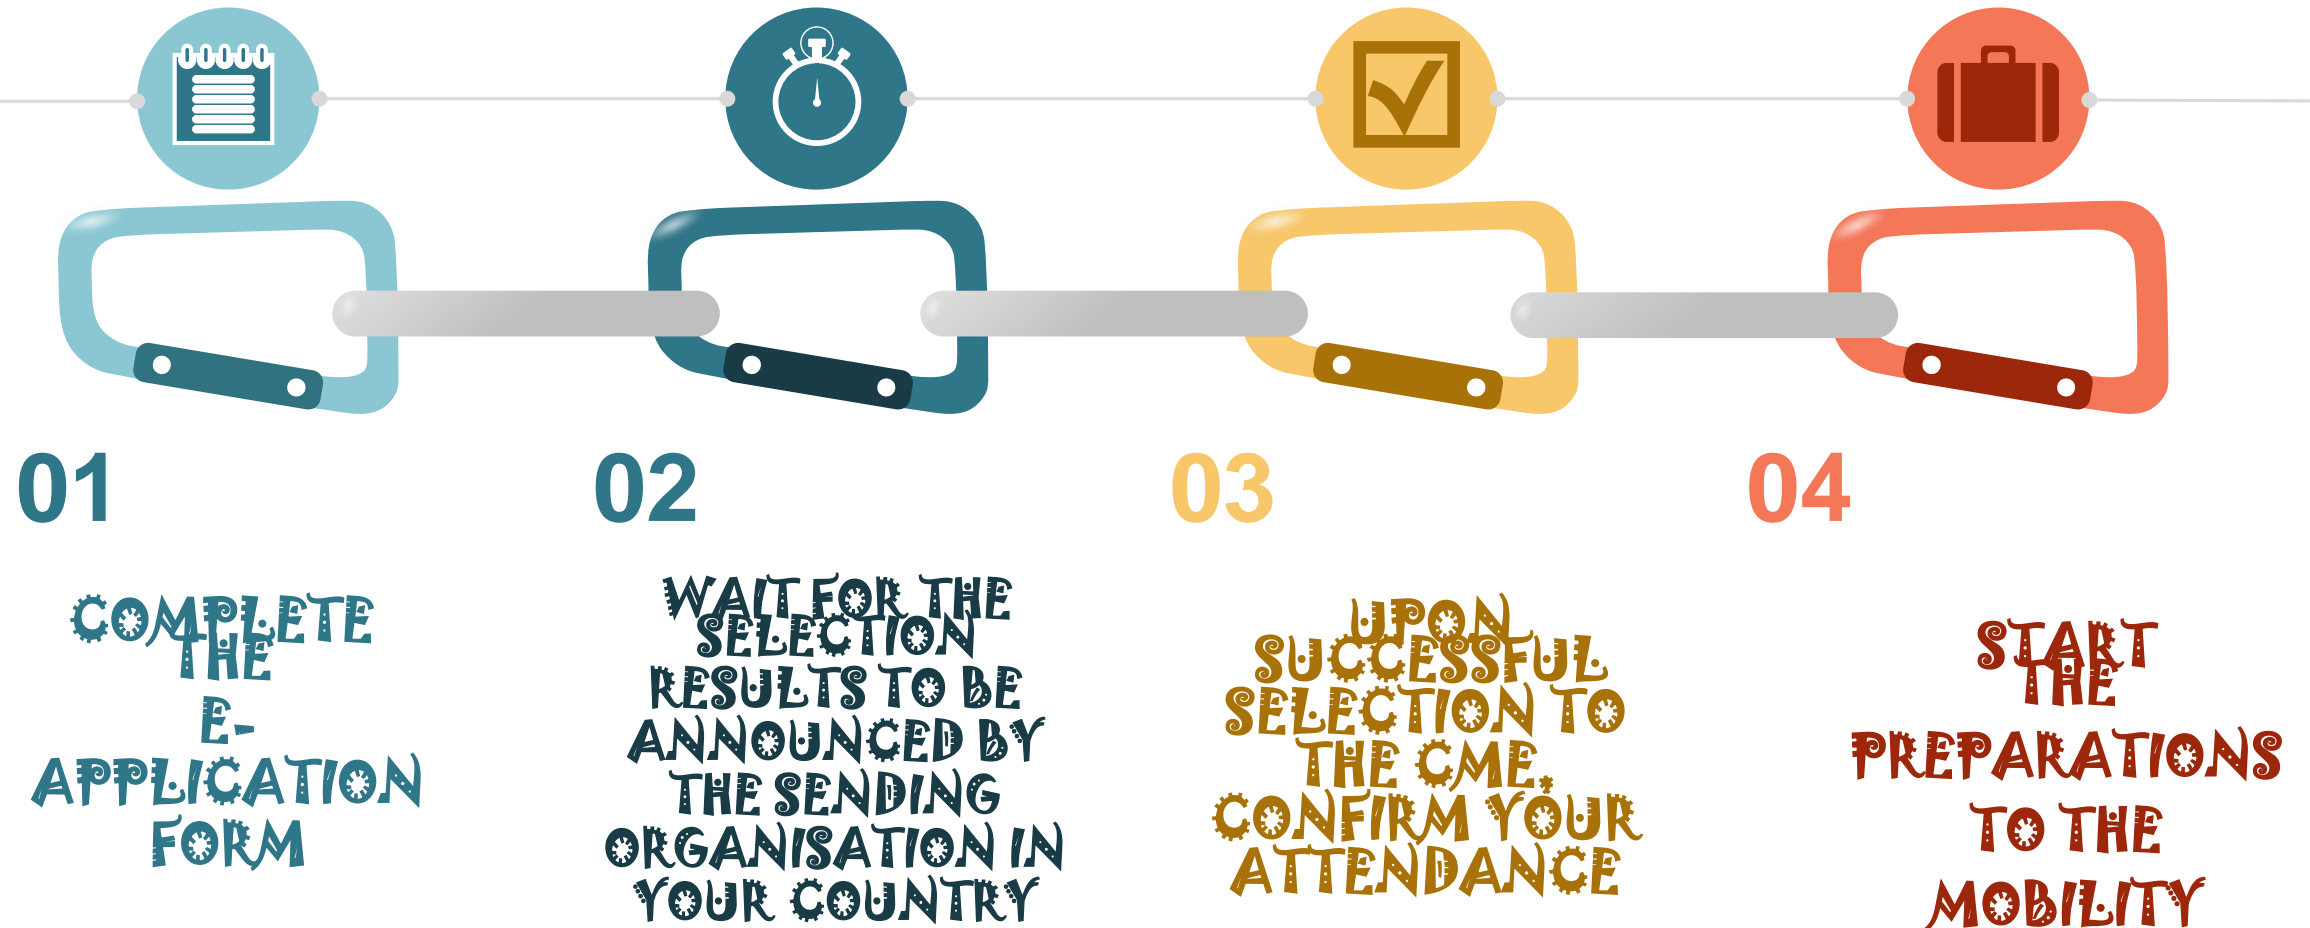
01

COMPLETE THE E-APPLICATION FORM

02

WAIT FOR THE SELECTION RESULTS TO BE ANNOUNCED BY THE SENDING ORGANISATION IN YOUR COUNTRY

03

UPON SUCCESSFUL SELECTION TO THE CME, CONFIRM YOUR ATTENDANCE

04

START THE PREPARATIONS TO THE MOBILITY